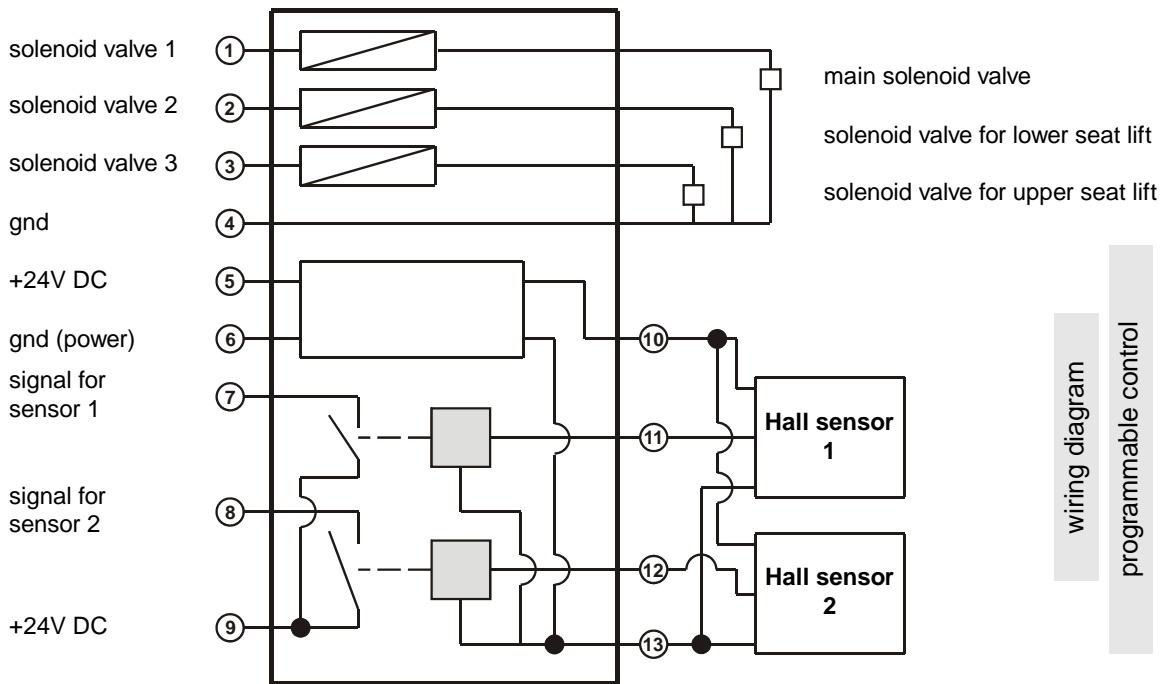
solenoid valve 1 ①
solenoid valve 2 ②
solenoid valve 3 ③
gnd ④
+24V DC ⑤
gnd (power) ⑥
signal for sensor 1 ⑦
signal for sensor 2 ⑧
+24V DC ⑨

main solenoid valve
solenoid valve for lower seat lift
solenoid valve for upper seat lift

⑩
⑪
⑫
⑬

Hall sensor 1

Hall sensor 2

wiring diagram

programmable control